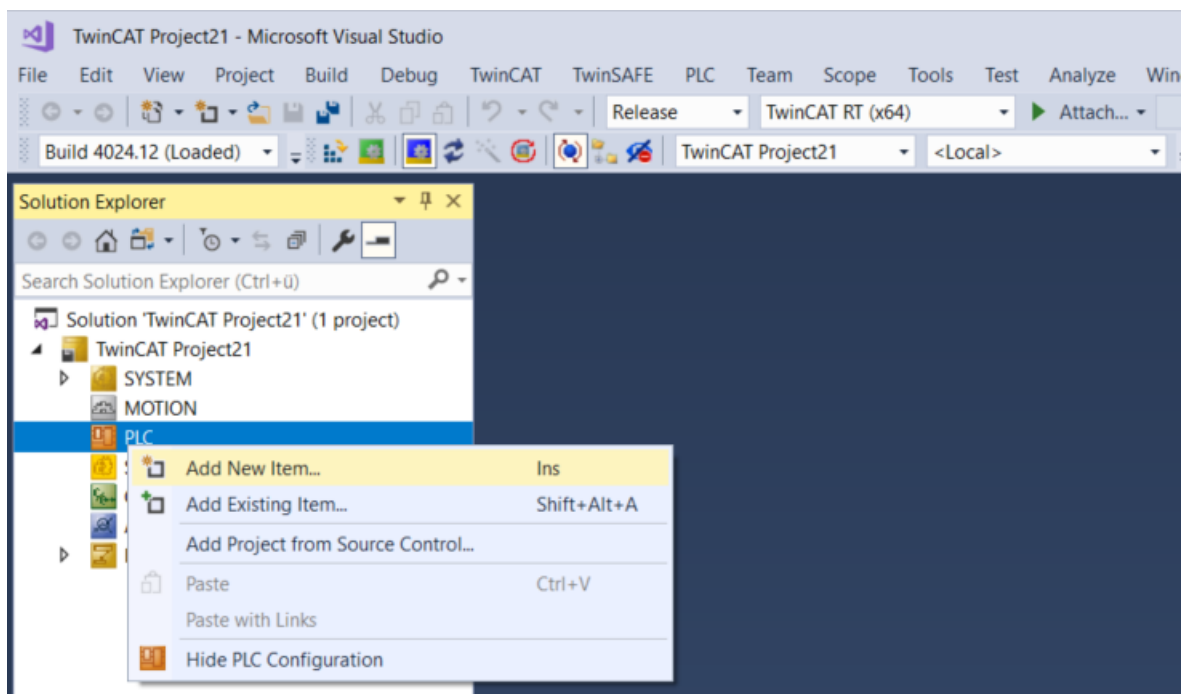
TwinCAT Project21 - Microsoft Visual Studio

File Edit View Project Build Debug TwinCAT TwinSAFE PLC Team Scope Tools Test Analyze Win

Release TwinCAT RT (x64) Attach...

Build 4024.12 (Loaded) TwinCAT Project21 <Local>

Solution Explorer

Search Solution Explorer (Ctrl+ü)

Solution 'TwinCAT Project21' (1 project)
TwinCAT Project21
SYSTEM
MOTION
PLC

| | |
|---|---|
| Add New Item... | Ins |
| Add Existing Item... | Shift+Alt+A |
| Add Project from Source Control... | |
| Paste | Ctrl+V |
| Paste with Links | |
| Hide PLC Configuration | |